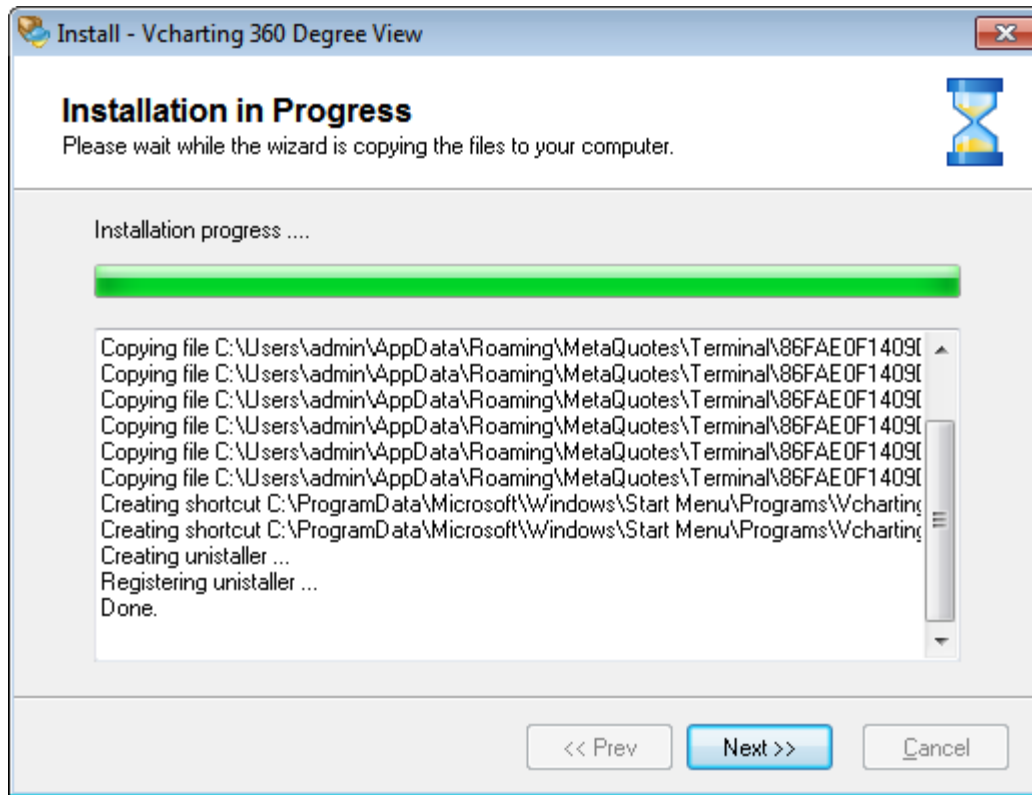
Install - Vcharting 360 Degree View

Installation in Progress
Please wait while the wizard is copying the files to your computer.

Installation progress ....

Copying file C:\Users\admin\AppData\Roaming\MetaQuotes\Terminal\86FAE0F1409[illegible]
Copying file C:\Users\admin\AppData\Roaming\MetaQuotes\Terminal\86FAE0F1409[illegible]
Copying file C:\Users\admin\AppData\Roaming\MetaQuotes\Terminal\86FAE0F1409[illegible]
Copying file C:\Users\admin\AppData\Roaming\MetaQuotes\Terminal\86FAE0F1409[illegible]
Copying file C:\Users\admin\AppData\Roaming\MetaQuotes\Terminal\86FAE0F1409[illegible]
Copying file C:\Users\admin\AppData\Roaming\MetaQuotes\Terminal\86FAE0F1409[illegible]
Creating shortcut C:\ProgramData\Microsoft\Windows\Start Menu\Programs\Vcharting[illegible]
Creating shortcut C:\ProgramData\Microsoft\Windows\Start Menu\Programs\Vcharting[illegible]
Creating unistaller ...
Registering unistaller ...
Done.

<< Prev
Next >>
Cancel